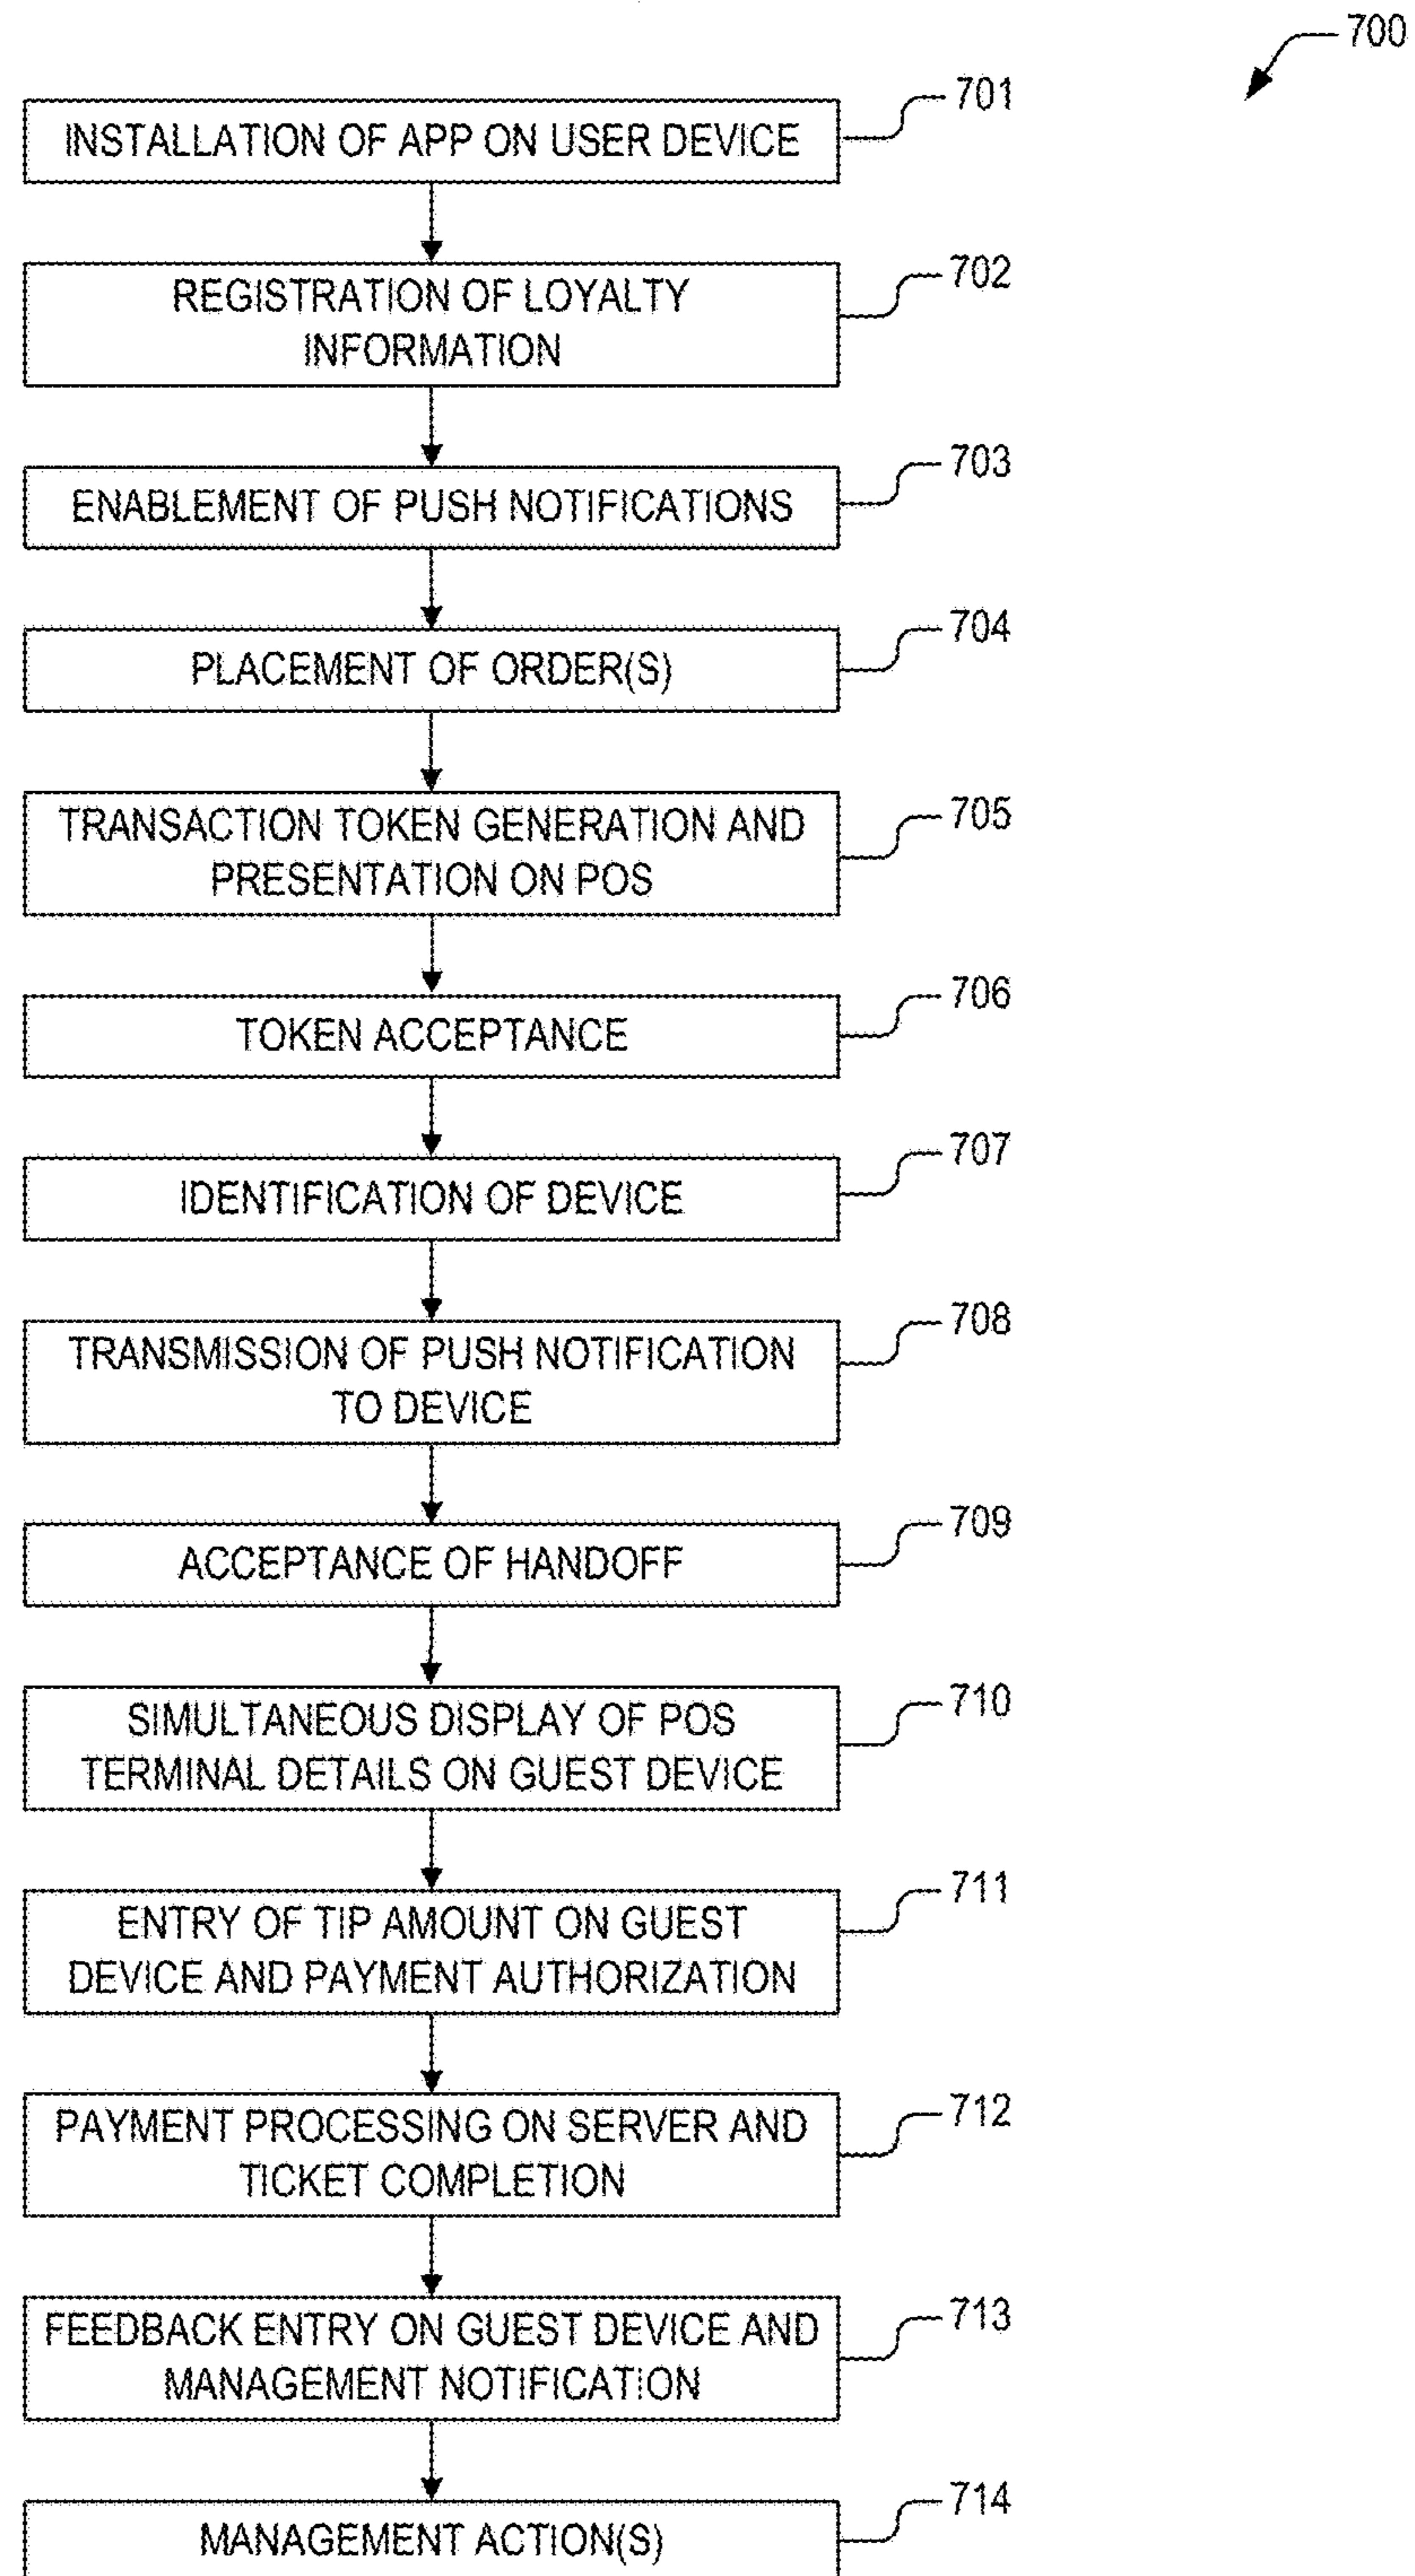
700

INSTALLATION OF APP ON USER DEVICE

701

REGISTRATION OF LOYALTY INFORMATION

702

ENABLEMENT OF PUSH NOTIFICATIONS

703

PLACEMENT OF ORDER(S)

704

TRANSACTION TOKEN GENERATION AND PRESENTATION ON POS

705

TOKEN ACCEPTANCE

706

IDENTIFICATION OF DEVICE

707

TRANSMISSION OF PUSH NOTIFICATION TO DEVICE

708

ACCEPTANCE OF HANDOFF

709

SIMULTANEOUS DISPLAY OF POS TERMINAL DETAILS ON GUEST DEVICE

710

ENTRY OF TIP AMOUNT ON GUEST DEVICE AND PAYMENT AUTHORIZATION

711

PAYMENT PROCESSING ON SERVER AND TICKET COMPLETION

712

FEEDBACK ENTRY ON GUEST DEVICE AND MANAGEMENT NOTIFICATION

713

MANAGEMENT ACTION(S)

714